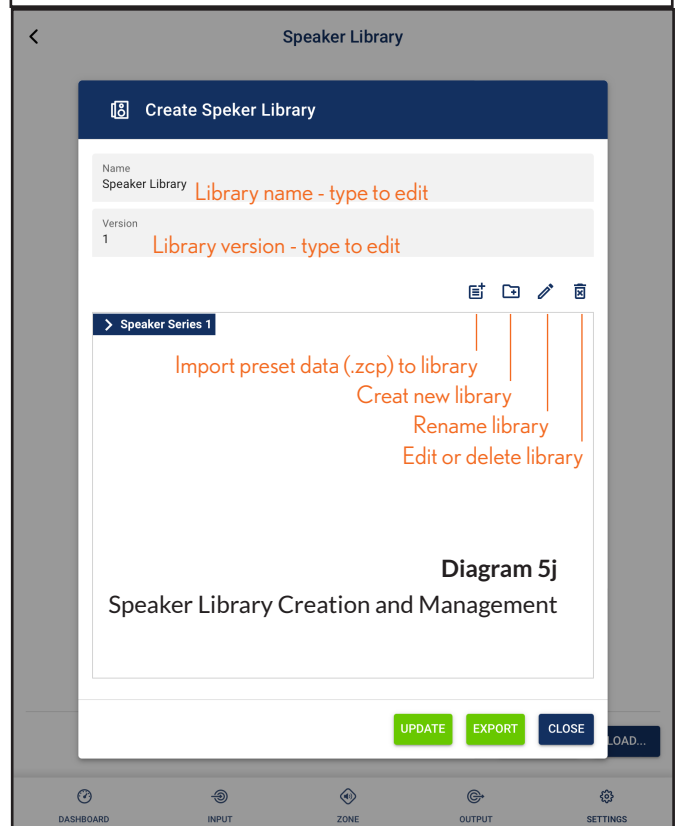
Speaker Library

Create Speker Library

Name
Speaker Library Library name - type to edit

Version
1 Library version - type to edit

Speaker Series 1

Import preset data (.zcp) to library
Creat new library
Rename library
Edit or delete library

Diagram 5j
Speaker Library Creation and Management

UPDATE EXPORT CLOSE

LOAD...

DASHBOARD INPUT ZONE OUTPUT SETTINGS